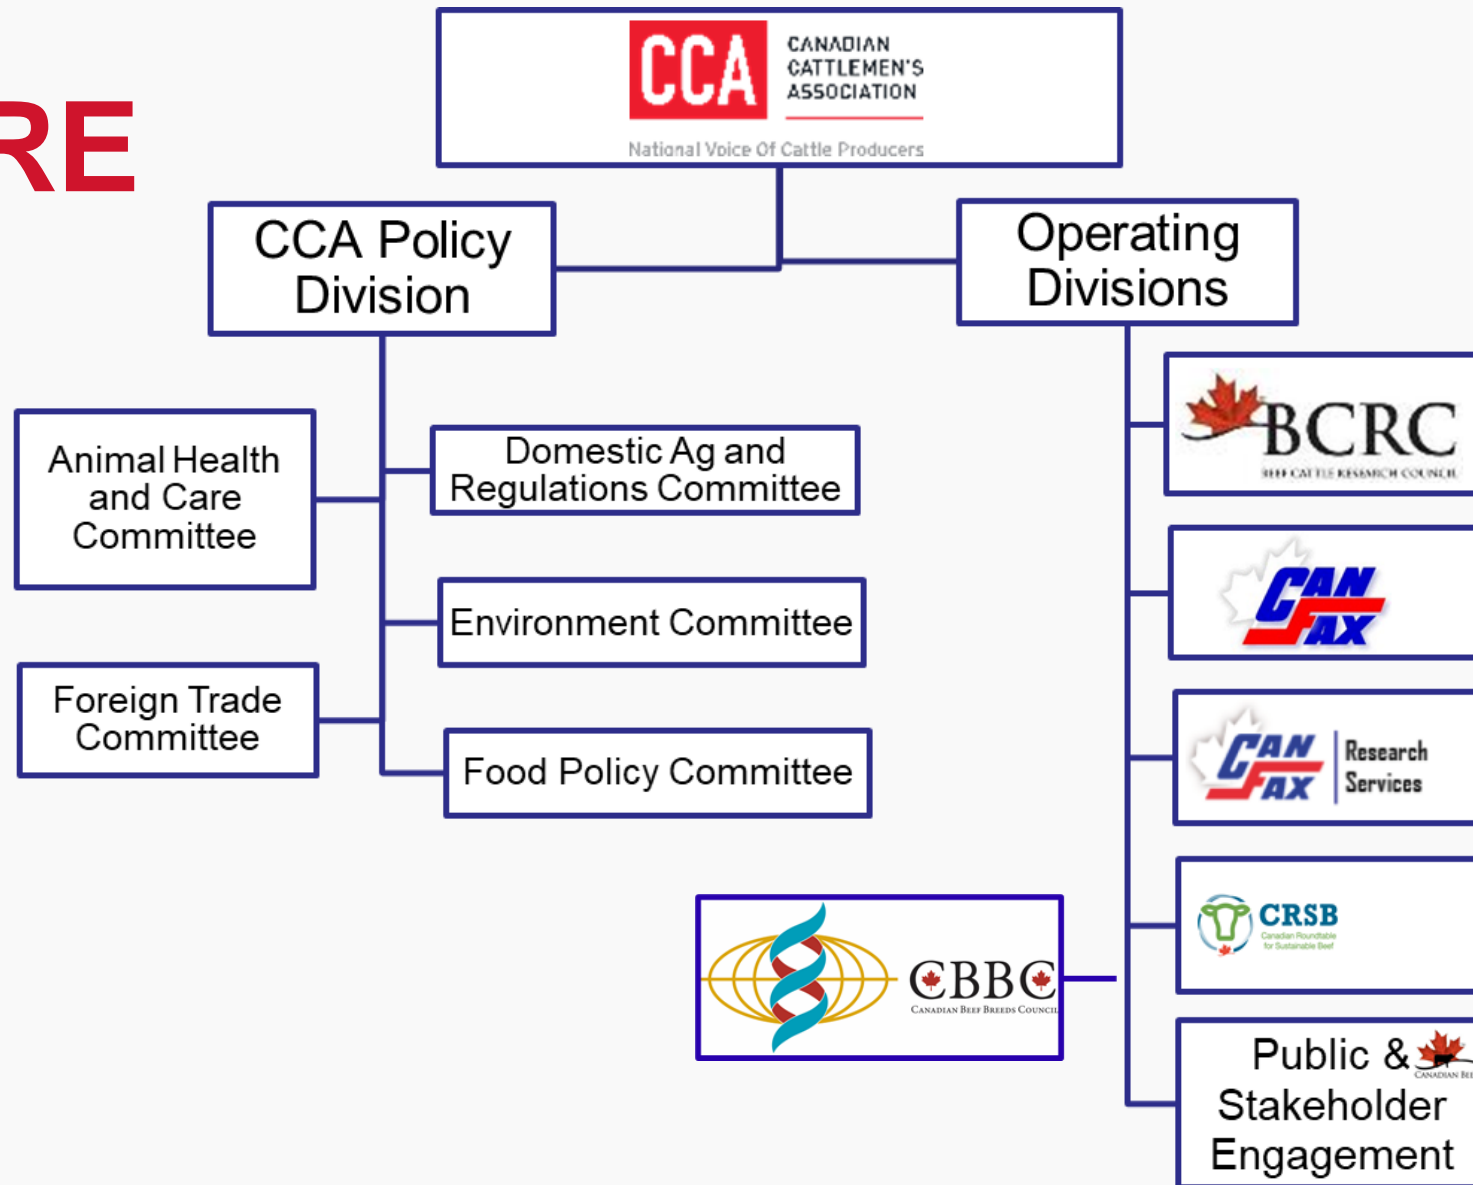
RE

CCA CANADIAN CATTLEMEN'S ASSOCIATION
National Voice Of Cattle Producers

CCA Policy Division

Operating Divisions

Animal Health and Care Committee

Domestic Ag and Regulations Committee

Environment Committee

Foreign Trade Committee

Food Policy Committee

BCRC
BEEF CATTLE RESEARCH COUNCIL

CANFAX

CANFAX Research Services

CRSB
Canadian Roundtable for Sustainable Beef

CBBC
CANADIAN BEEF BREEDS COUNCIL

Public & Stakeholder Engagement

CANADIAN BE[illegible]